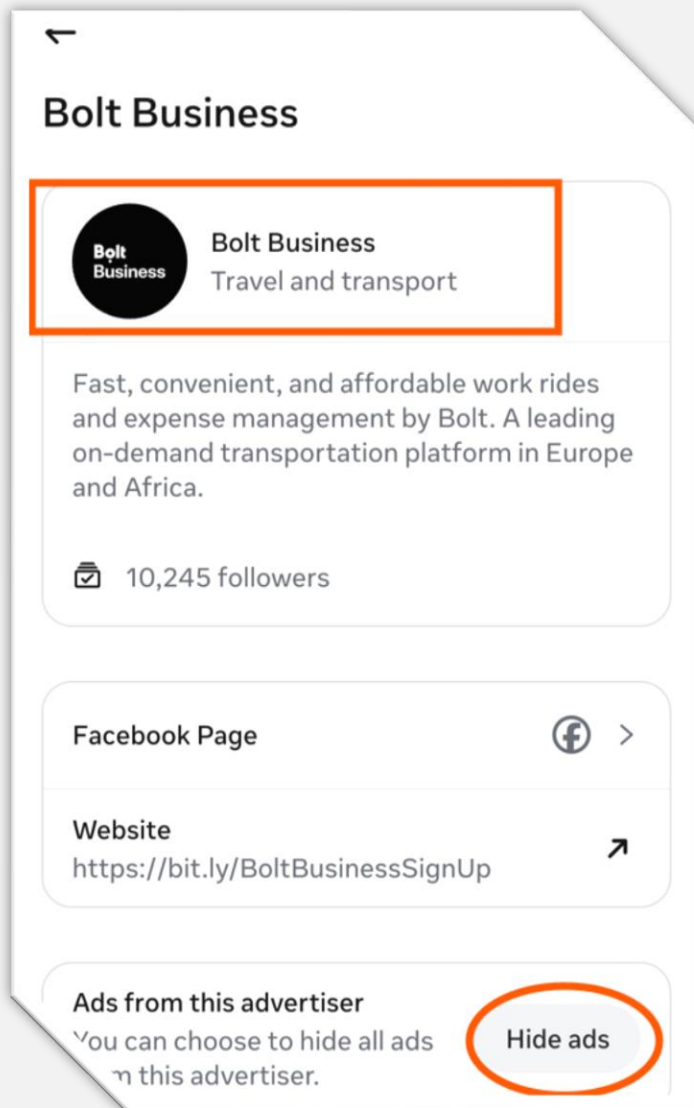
Bolt Business

Bolt Business

Bolt Business
Travel and transport

Fast, convenient, and affordable work rides and expense management by Bolt. A leading on-demand transportation platform in Europe and Africa.

10,245 followers

Facebook Page

Website
https://bit.ly/BoltBusinessSignUp

Ads from this advertiser
You can choose to hide all ads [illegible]m this advertiser.

Hide ads